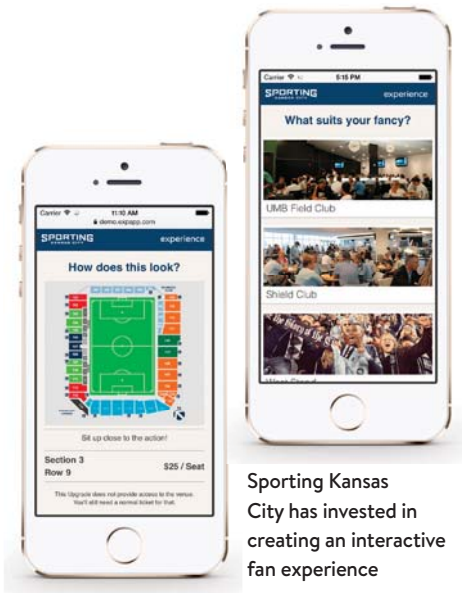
Carrier 11:10 AM
demo.expapp.com
SPORTING KANSAS CITY
experience
How does this look?
Sit up close to the action!
Section 3
Row 9
$25 / Seat
This Upgrade does not provide access to the venue. You'll still need a normal ticket for that.

Carrier 5:15 PM
SPORTING KANSAS CITY
experience
What suits your fancy?
UMB Field Club
Shield Club
West Stand

Sporting Kansas City has invested in creating an interactive fan experience